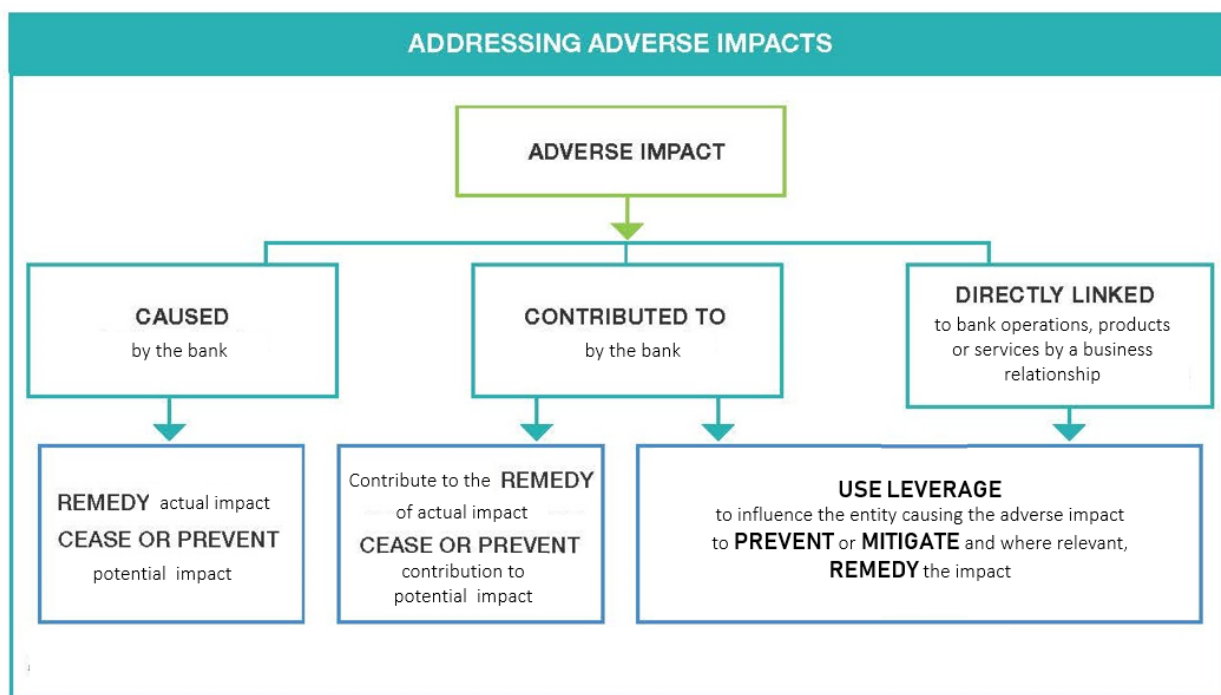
ADDRESSING ADVERSE IMPACTS

ADVERSE IMPACT

CAUSED
by the bank

CONTRIBUTED TO
by the bank

DIRECTLY LINKED
to bank operations, products or services by a business relationship

REMEDY actual impact
CEASE OR PREVENT potential impact

Contribute to the REMEDY of actual impact
CEASE OR PREVENT contribution to potential impact

USE LEVERAGE
to influence the entity causing the adverse impact to PREVENT or MITIGATE and where relevant, REMEDY the impact